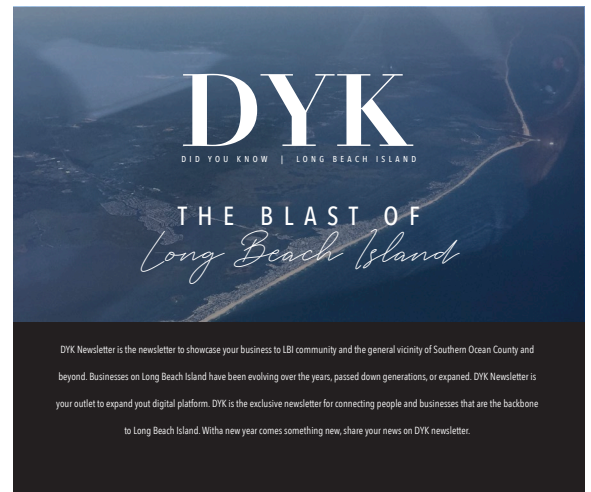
DYK

DID YOU KNOW | LONG BEACH ISLAND

THE BLAST OF
Long Beach Island

DYK Newsletter is the newsletter to showcase your business to LBI community and the general vicinity of Southern Ocean County and beyond. Businesses on Long Beach Island have been evolving over the years, passed down generations, or expaned. DYK Newsletter is your outlet to expand yout digital platform. DYK is the exclusive newsletter for connecting people and businesses that are the backbone to Long Beach Island. Witha new year comes something new, share your news on DYK newsletter.